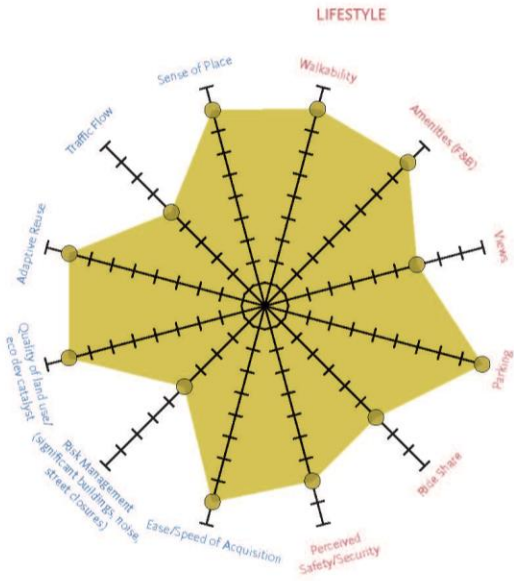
LIFESTYLE

Walkability

Amenities (F&B)

Views

Parking

Ride Share

Perceived Safety/Security

Ease/Speed of Acquisition

Risk Management (significant buildings, noise, street closures)

Quality of land use/ eco dev catalyst

Adaptive Reuse

Traffic Flow

Sense of Place